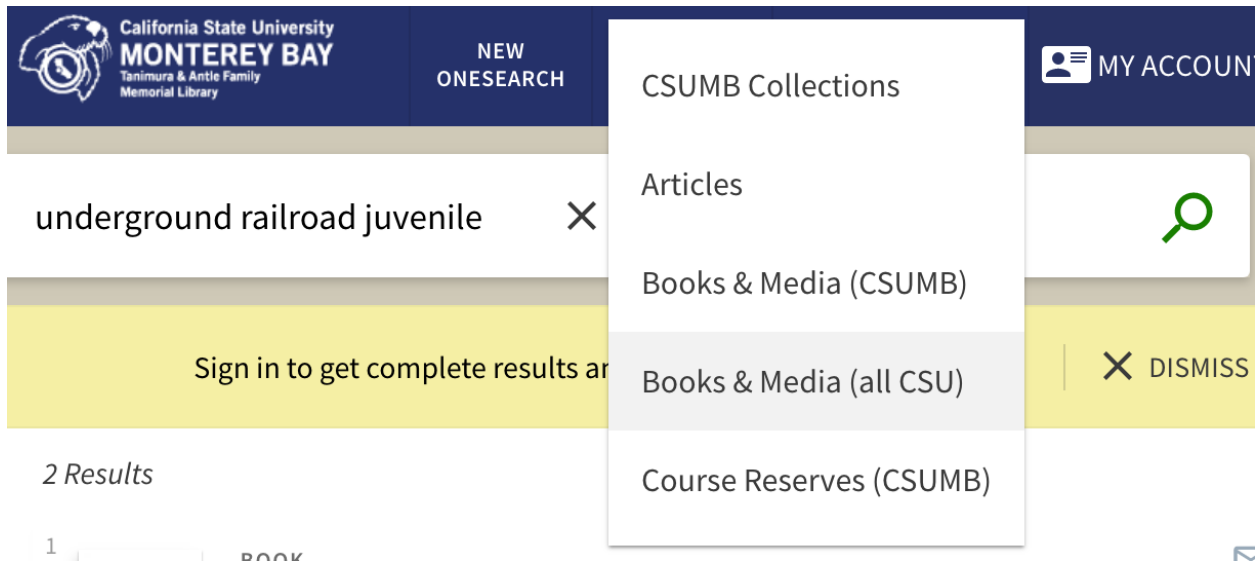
California State University
MONTEREY BAY
Tanimura & Antle Family
Memorial Library

NEW ONESEARCH

MY ACCOUN

CSUMB Collections

Articles

Books & Media (CSUMB)

Books & Media (all CSU)

Course Reserves (CSUMB)

underground railroad juvenile

Sign in to get complete results ar

DISMISS

2 Results

1

BOOK